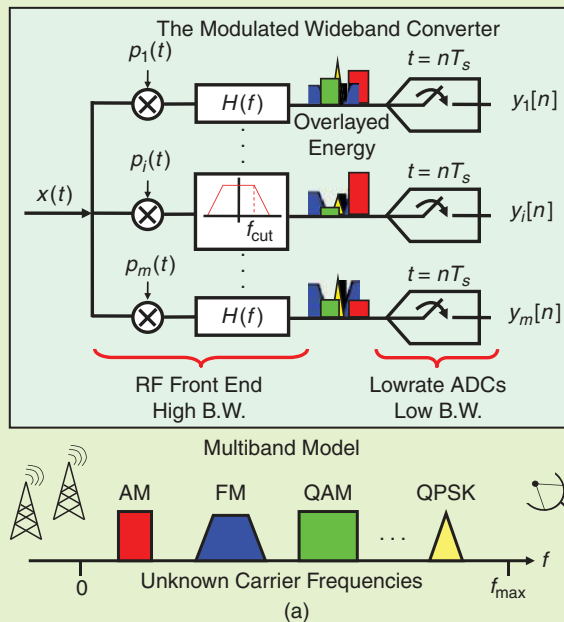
The Modulated Wideband Converter

$p_1(t)$

$H(f)$

Overlayed Energy

$t = nT_s$

$y_1[n]$

$x(t)$

$p_i(t)$

$f_{\text{cut}}$

$t = nT_s$

$y_i[n]$

$p_m(t)$

$H(f)$

$t = nT_s$

$y_m[n]$

RF Front End
High B.W.

Lowrate ADCs
Low B.W.

Multiband Model

AM

FM

QAM

QPSK

. . .

$f$

0

Unknown Carrier Frequencies

$f_{\text{max}}$

(a)